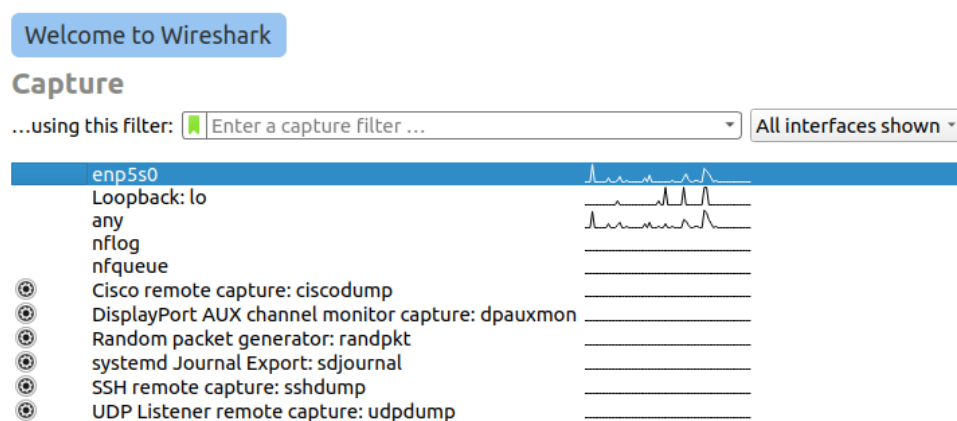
Welcome to Wireshark

Capture

…using this filter: Enter a capture filter … All interfaces shown

enp5s0
Loopback: lo
any
nflog
nfqueue
Cisco remote capture: ciscodump
DisplayPort AUX channel monitor capture: dpauxmon
Random packet generator: randpkt
systemd Journal Export: sdjournal
SSH remote capture: sshdump
UDP Listener remote capture: udpdump